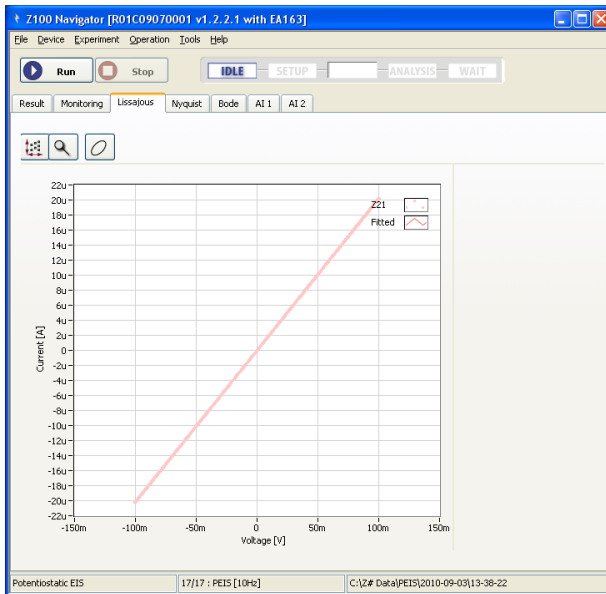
Z100 Navigator [R01C09070001 v1.2.2.1 with EA163]

File Device Experiment Operation Tools Help

Run Stop

IDLE SETUP ANALYSIS WAIT

Result Monitoring Lissajous Nyquist Bode AI 1 AI 2

22u
20u
18u
16u
14u
12u
10u
8u
6u
4u
2u
0
-2u
-4u
-6u
-8u
-10u
-12u
-14u
-16u
-18u
-20u
-22u

Current [A]

-150m -100m -50m 0 50m 100m 150m

Voltage [V]

Z21
Fitted

Potentiostatic EIS | 17/17 : PEIS [10Hz] | C:\Z# Data\PEIS\2010-09-03\13-38-22